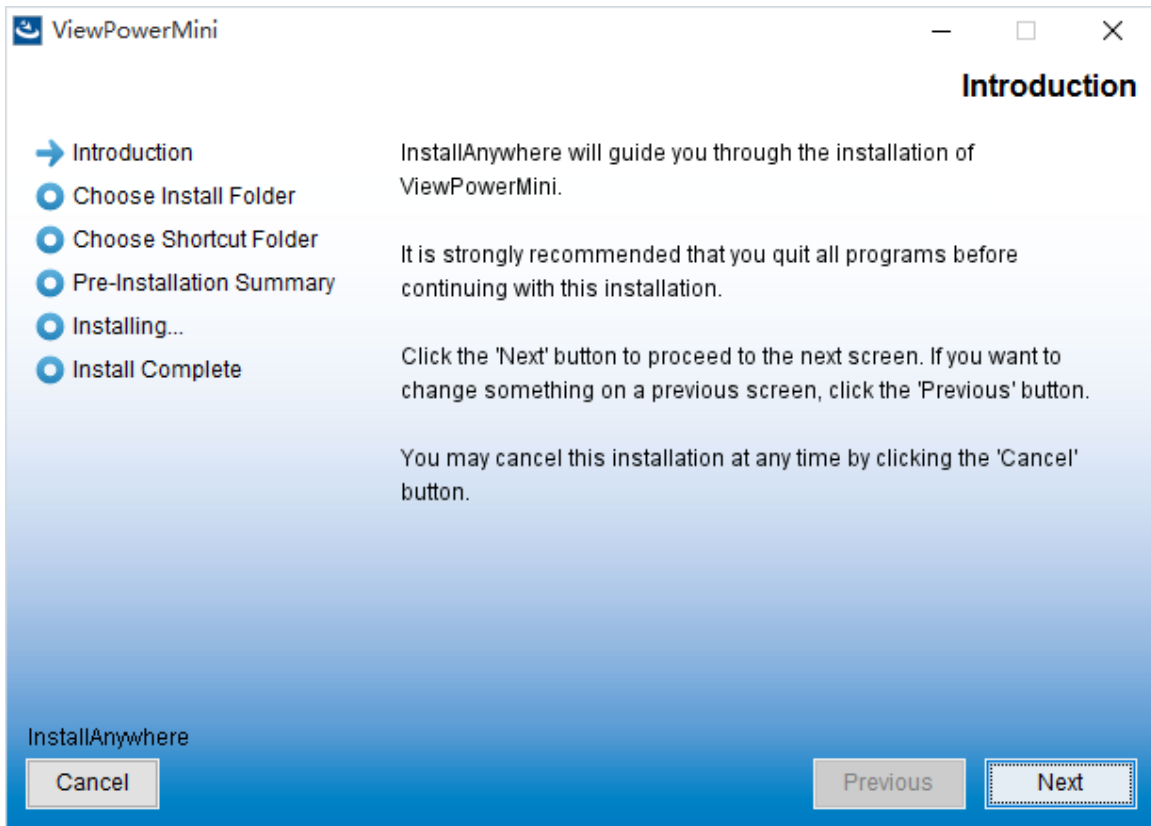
ViewPowerMini

Introduction

Introduction
Choose Install Folder
Choose Shortcut Folder
Pre-Installation Summary
Installing...
Install Complete

InstallAnywhere will guide you through the installation of ViewPowerMini.

It is strongly recommended that you quit all programs before continuing with this installation.

Click the 'Next' button to proceed to the next screen. If you want to change something on a previous screen, click the 'Previous' button.

You may cancel this installation at any time by clicking the 'Cancel' button.

InstallAnywhere

Cancel

Previous

Next